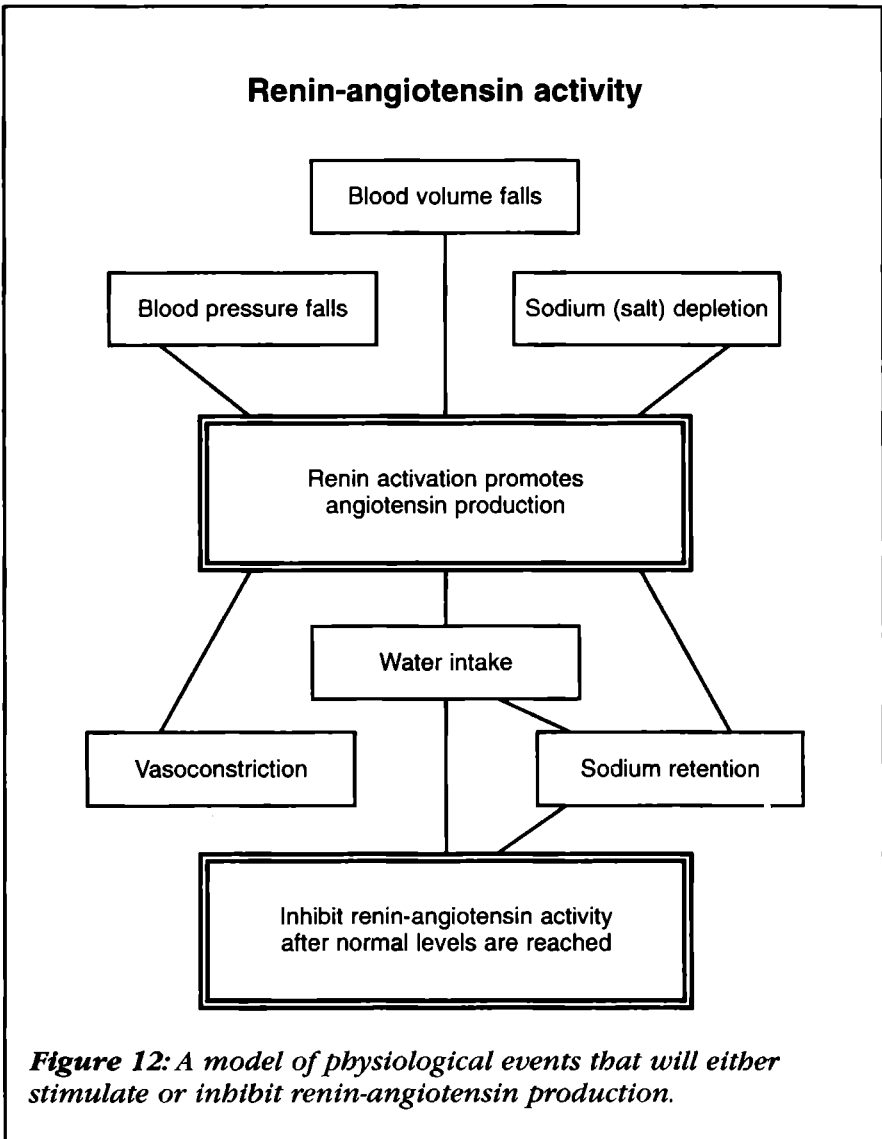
Renin-angiotensin activity

Blood volume falls

Blood pressure falls

Sodium (salt) depletion

Renin activation promotes angiotensin production

Water intake

Vasoconstriction

Sodium retention

Inhibit renin-angiotensin activity after normal levels are reached

Figure 12: A model of physiological events that will either stimulate or inhibit renin-angiotensin production.